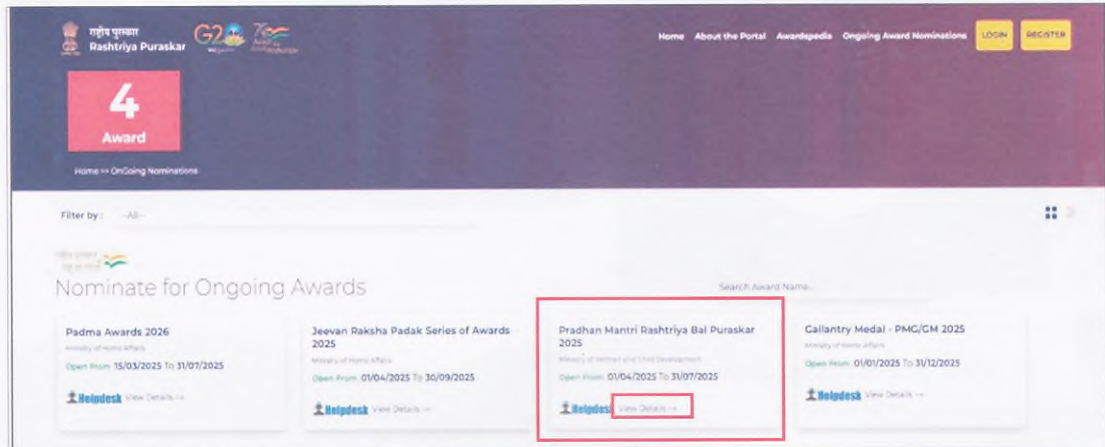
राष्ट्रीय पुरस्कार
Rashtriya Puraskar

Home About the Portal Awardspedia Ongoing Award Nominations LOGIN REGISTER

4
Award

Home >> OnGoing Nominations

Filter by : --All--

Nominate for Ongoing Awards

Search Award Name...

Padma Awards 2026
Ministry of Home Affairs
Open From 15/03/2025 To 31/07/2025
Helpdesk View Details →

Jeevan Raksha Padak Series of Awards 2025
Ministry of Home Affairs
Open From 01/04/2025 To 30/09/2025
Helpdesk View Details →

Pradhan Mantri Rashtriya Bal Puraskar 2025
Ministry of Women and Child Development
Open From 01/04/2025 To 31/07/2025
Helpdesk View Details →

Gallantry Medal - PMG/GM 2025
Ministry of Home Affairs
Open From 01/01/2025 To 31/12/2025
Helpdesk View Details →